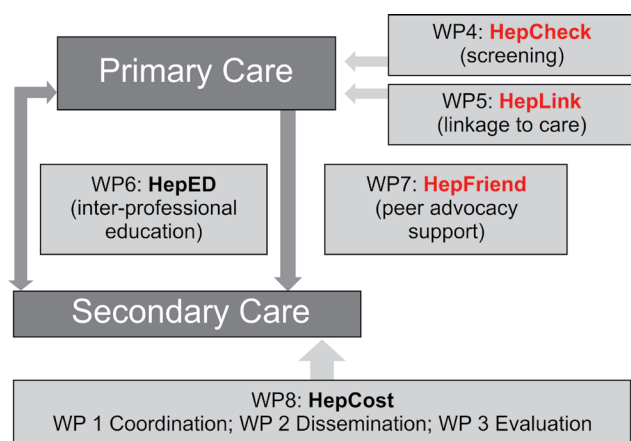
Primary Care

WP4: HepCheck
(screening)

WP5: HepLink
(linkage to care)

WP6: HepED
(inter-professional education)

WP7: HepFriend
(peer advocacy support)

Secondary Care

WP8: HepCost
WP 1 Coordination; WP 2 Dissemination; WP 3 Evaluation